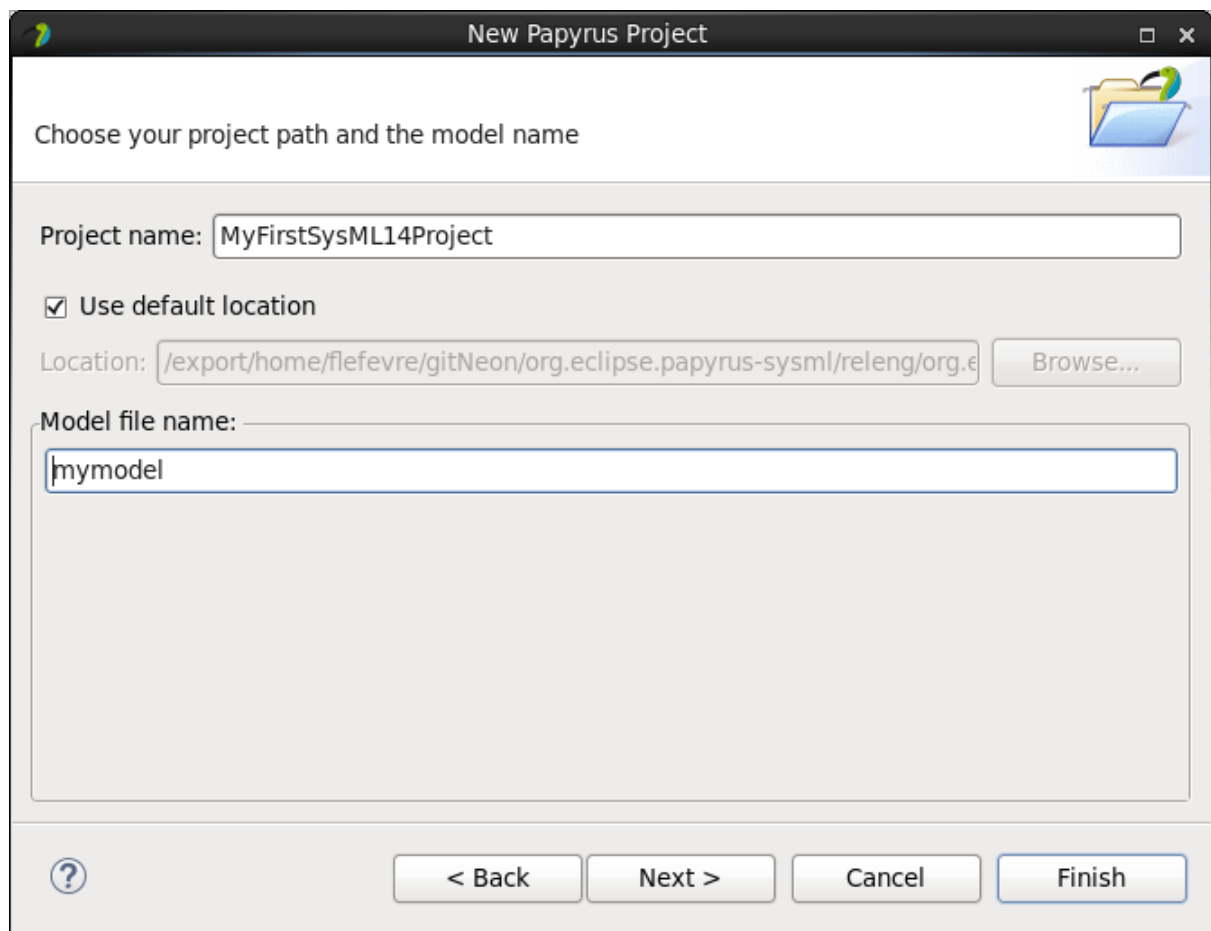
New Papyrus Project

Choose your project path and the model name

Project name: MyFirstSysML14Project

Use default location

Location: /export/home/flefevre/gitNeon/org.eclipse.papyrus-sysml/releng/org.e

Browse...

Model file name:

mymodel

?

< Back

Next >

Cancel

Finish